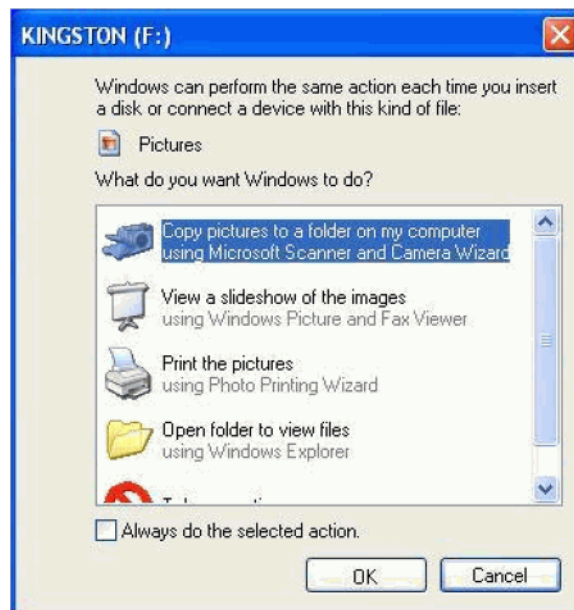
KINGSTON (F:)

Windows can perform the same action each time you insert a disk or connect a device with this kind of file:

Pictures

What do you want Windows to do?

Copy pictures to a folder on my computer
using Microsoft Scanner and Camera Wizard

View a slideshow of the images
using Windows Picture and Fax Viewer

Print the pictures
using Photo Printing Wizard

Open folder to view files
using Windows Explorer

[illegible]

Always do the selected action.

OK

Cancel